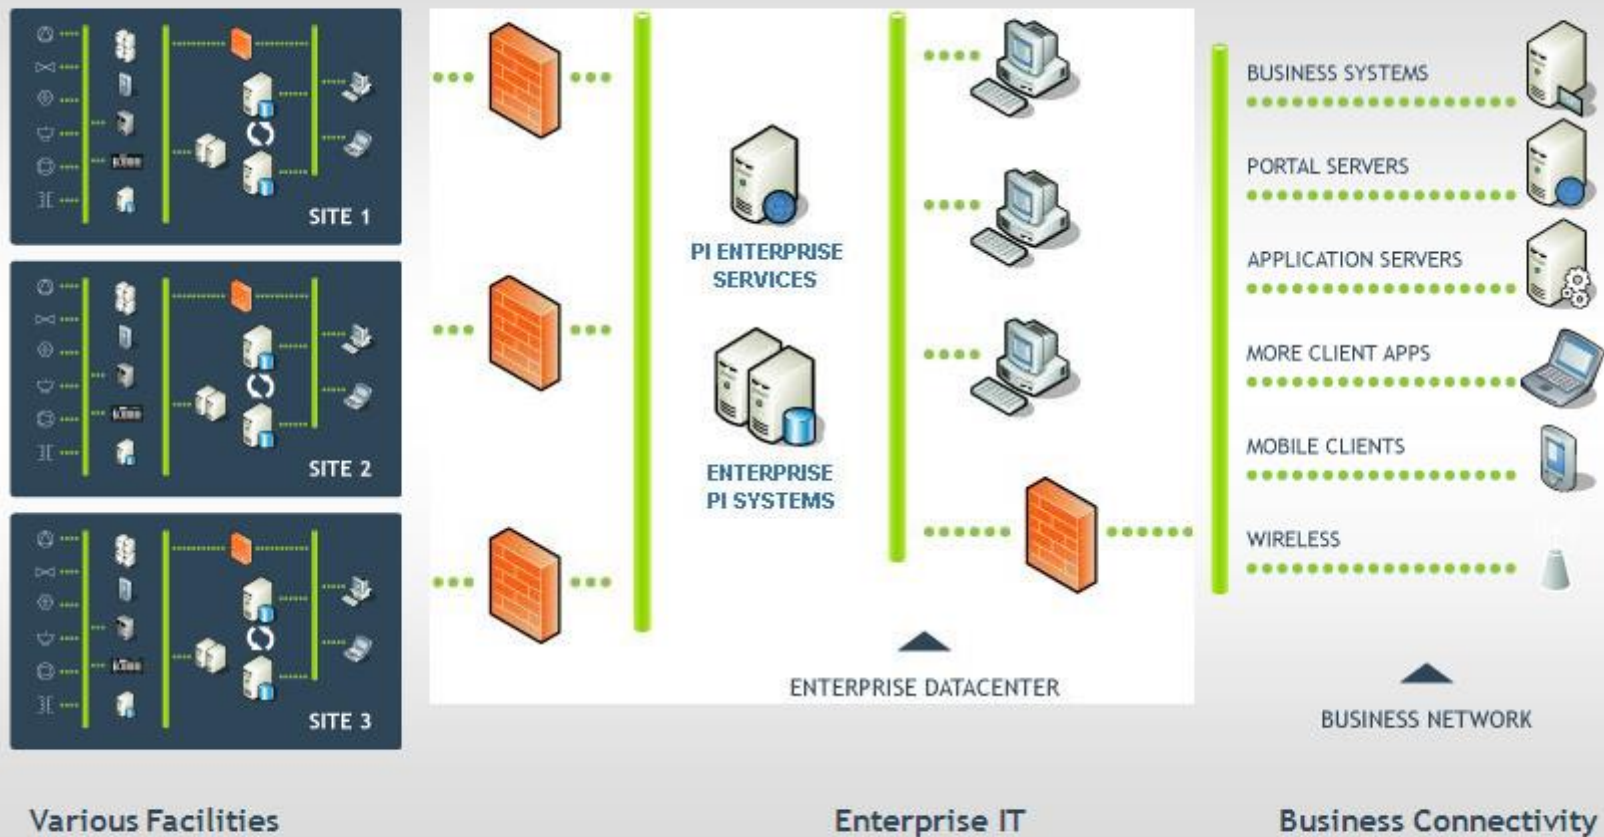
SITE 1

SITE 2

SITE 3

PI ENTERPRISE SERVICES

ENTERPRISE PI SYSTEMS

ENTERPRISE DATACENTER

BUSINESS SYSTEMS

PORTAL SERVERS

APPLICATION SERVERS

MORE CLIENT APPS

MOBILE CLIENTS

WIRELESS

BUSINESS NETWORK

Various Facilities

Enterprise IT

Business Connectivity